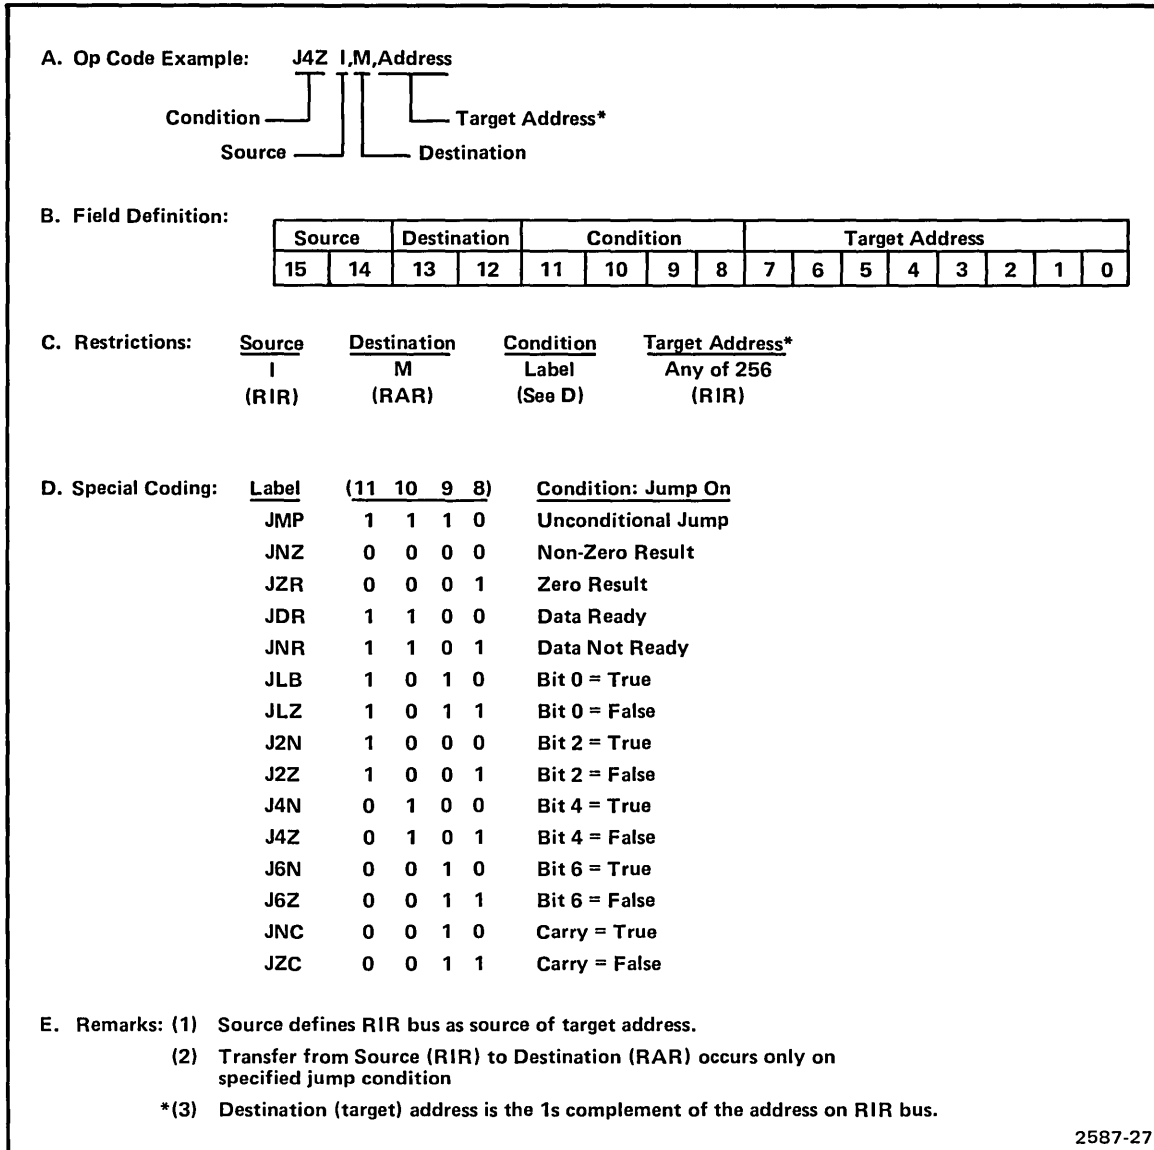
A. Op Code Example: J4Z I,M,Address

Condition
Source
Target Address*
Destination

B. Field Definition:

| Source | | Destination | | Condition | | | | Target Address | | | | | | | |
|---|---|---|---|---|---|---|---|---|---|---|---|---|---|---|---|
| 15 | 14 | 13 | 12 | 11 | 10 | 9 | 8 | 7 | 6 | 5 | 4 | 3 | 2 | 1 | 0 |

C. Restrictions:

| Source | Destination | Condition | Target Address* |
|---|---|---|---|
| I | M | Label | Any of 256 |
| (RIR) | (RAR) | (See D) | (RIR) |

D. Special Coding:

| Label | (11 | 10 | 9 | 8) | Condition: Jump On |
|---|---|---|---|---|---|
| JMP | 1 | 1 | 1 | 0 | Unconditional Jump |
| JNZ | 0 | 0 | 0 | 0 | Non-Zero Result |
| JZR | 0 | 0 | 0 | 1 | Zero Result |
| JDR | 1 | 1 | 0 | 0 | Data Ready |
| JNR | 1 | 1 | 0 | 1 | Data Not Ready |
| JLB | 1 | 0 | 1 | 0 | Bit 0 = True |
| JLZ | 1 | 0 | 1 | 1 | Bit 0 = False |
| J2N | 1 | 0 | 0 | 0 | Bit 2 = True |
| J2Z | 1 | 0 | 0 | 1 | Bit 2 = False |
| J4N | 0 | 1 | 0 | 0 | Bit 4 = True |
| J4Z | 0 | 1 | 0 | 1 | Bit 4 = False |
| J6N | 0 | 0 | 1 | 0 | Bit 6 = True |
| J6Z | 0 | 0 | 1 | 1 | Bit 6 = False |
| JNC | 0 | 0 | 1 | 0 | Carry = True |
| JZC | 0 | 0 | 1 | 1 | Carry = False |

E. Remarks: (1) Source defines RIR bus as source of target address.

(2) Transfer from Source (RIR) to Destination (RAR) occurs only on specified jump condition

*(3) Destination (target) address is the 1s complement of the address on RIR bus.

2587-27